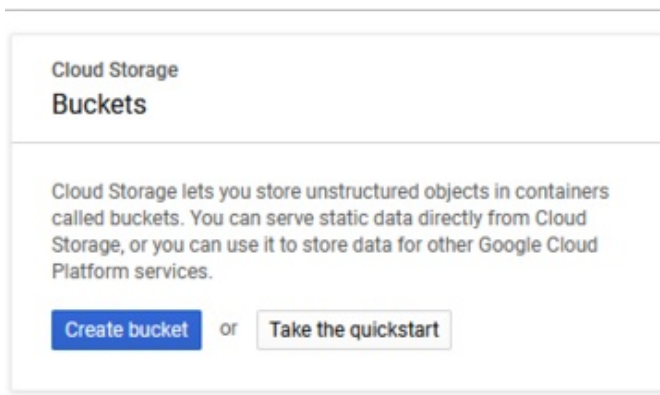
Cloud Storage
Buckets

Cloud Storage lets you store unstructured objects in containers called buckets. You can serve static data directly from Cloud Storage, or you can use it to store data for other Google Cloud Platform services.

Create bucket or Take the quickstart